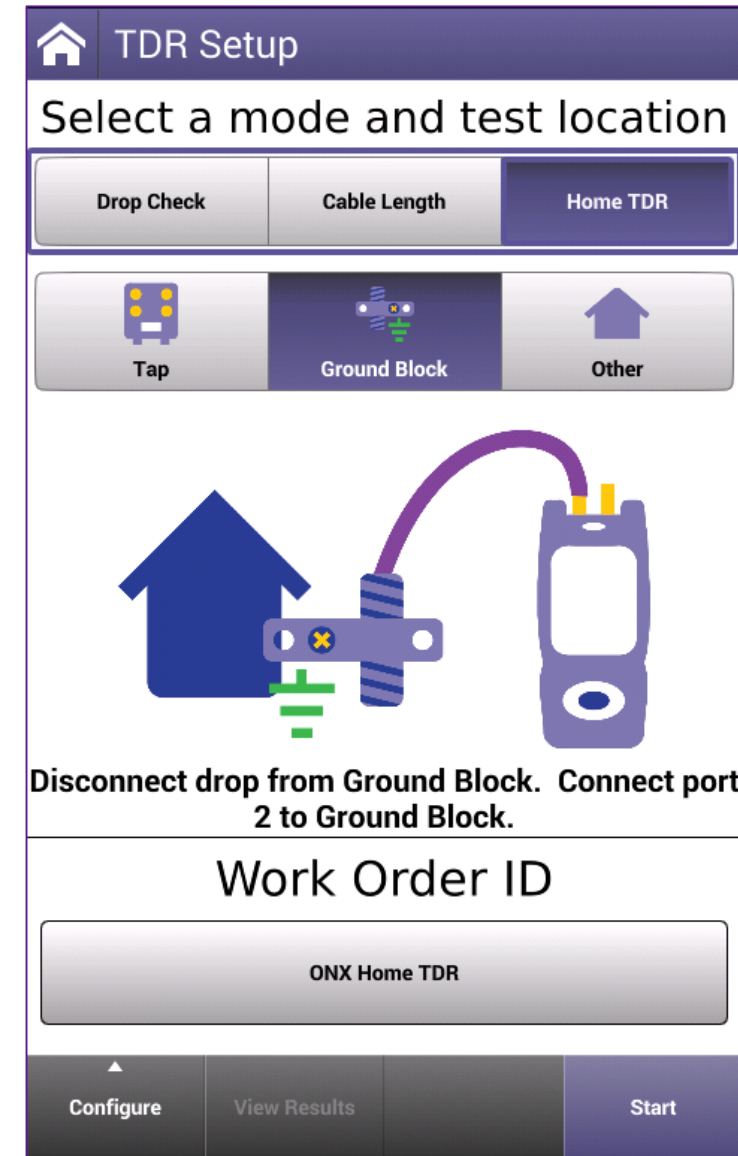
TDR Setup

Select a mode and test location

Drop Check | Cable Length | Home TDR

Tap | Ground Block | Other

Disconnect drop from Ground Block. Connect port 2 to Ground Block.

Work Order ID

ONX Home TDR

Configure | View Results | Start